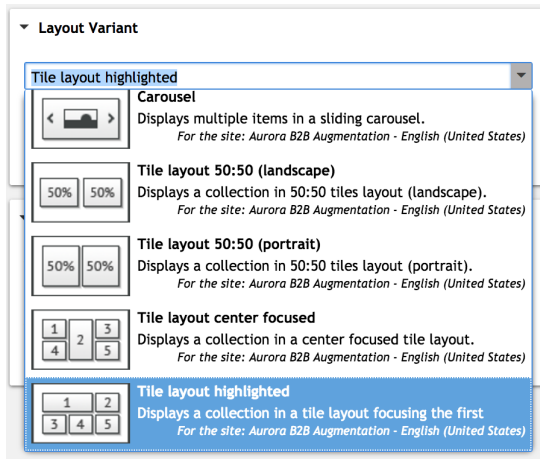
Layout Variant

Tile layout highlighted

Carousel
Displays multiple items in a sliding carousel.
For the site: Aurora B2B Augmentation - English (United States)

50% 50%
Tile layout 50:50 (landscape)
Displays a collection in 50:50 tiles layout (landscape).
For the site: Aurora B2B Augmentation - English (United States)

50% 50%
Tile layout 50:50 (portrait)
Displays a collection in 50:50 tiles layout (portrait).
For the site: Aurora B2B Augmentation - English (United States)

1 2 3 4 5
Tile layout center focused
Displays a collection in a center focused tile layout.
For the site: Aurora B2B Augmentation - English (United States)

1 2 3 4 5
Tile layout highlighted
Displays a collection in a tile layout focusing the first
For the site: Aurora B2B Augmentation - English (United States)